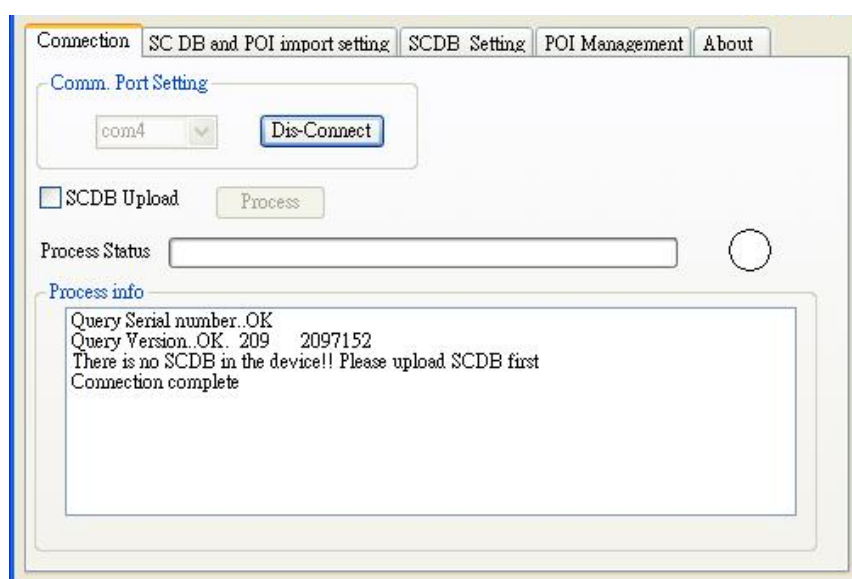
Connection | SC DB and POI import setting | SCDB Setting | POI Management | About

Comm. Port Setting

com4

Dis-Connect

SCDB Upload

Process

Process Status

Process info

Query Serial number..OK
Query Version..OK. 209 2097152
There is no SCDB in the device!! Please upload SCDB first
Connection complete